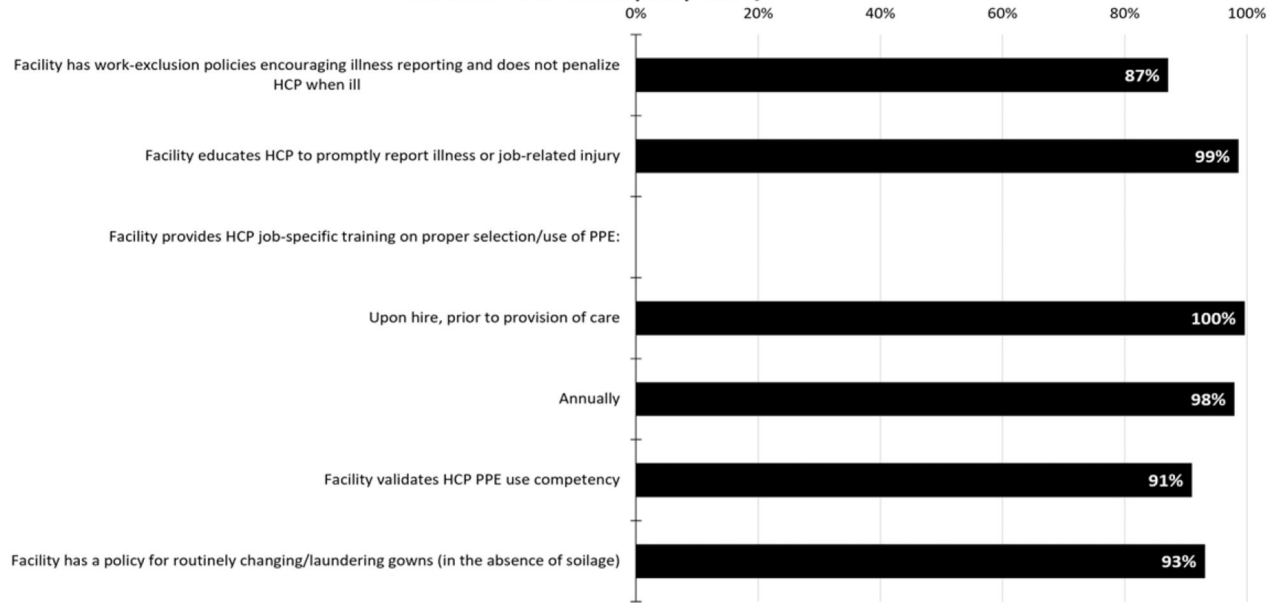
0% 20% 40% 60% 80% 100%

Facility has work-exclusion policies encouraging illness reporting and does not penalize HCP when ill 87%

Facility educates HCP to promptly report illness or job-related injury 99%

Facility provides HCP job-specific training on proper selection/use of PPE:

Upon hire, prior to provision of care 100%

Annually 98%

Facility validates HCP PPE use competency 91%

Facility has a policy for routinely changing/laundering gowns (in the absence of soilage) 93%